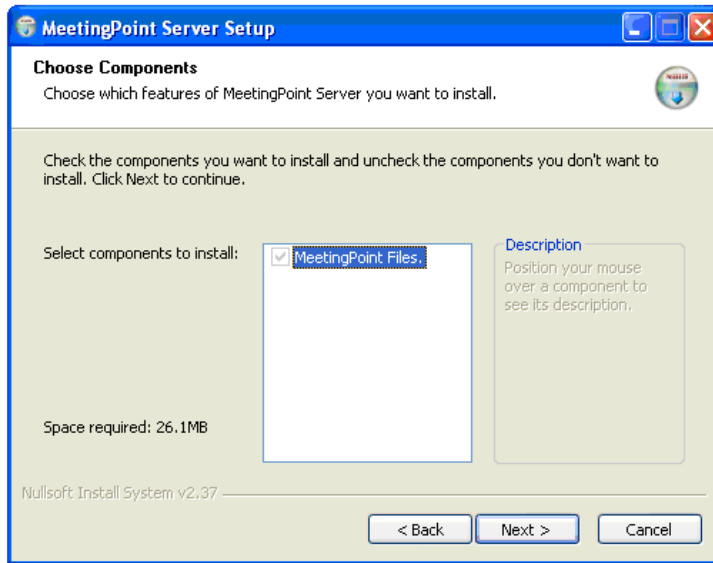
MeetingPoint Server Setup

Choose Components

Choose which features of MeetingPoint Server you want to install.

Check the components you want to install and uncheck the components you don't want to install. Click Next to continue.

Select components to install:

MeetingPoint Files.

Description

Position your mouse over a component to see its description.

Space required: 26.1MB

Nullsoft Install System v2.37

< Back

Next >

Cancel